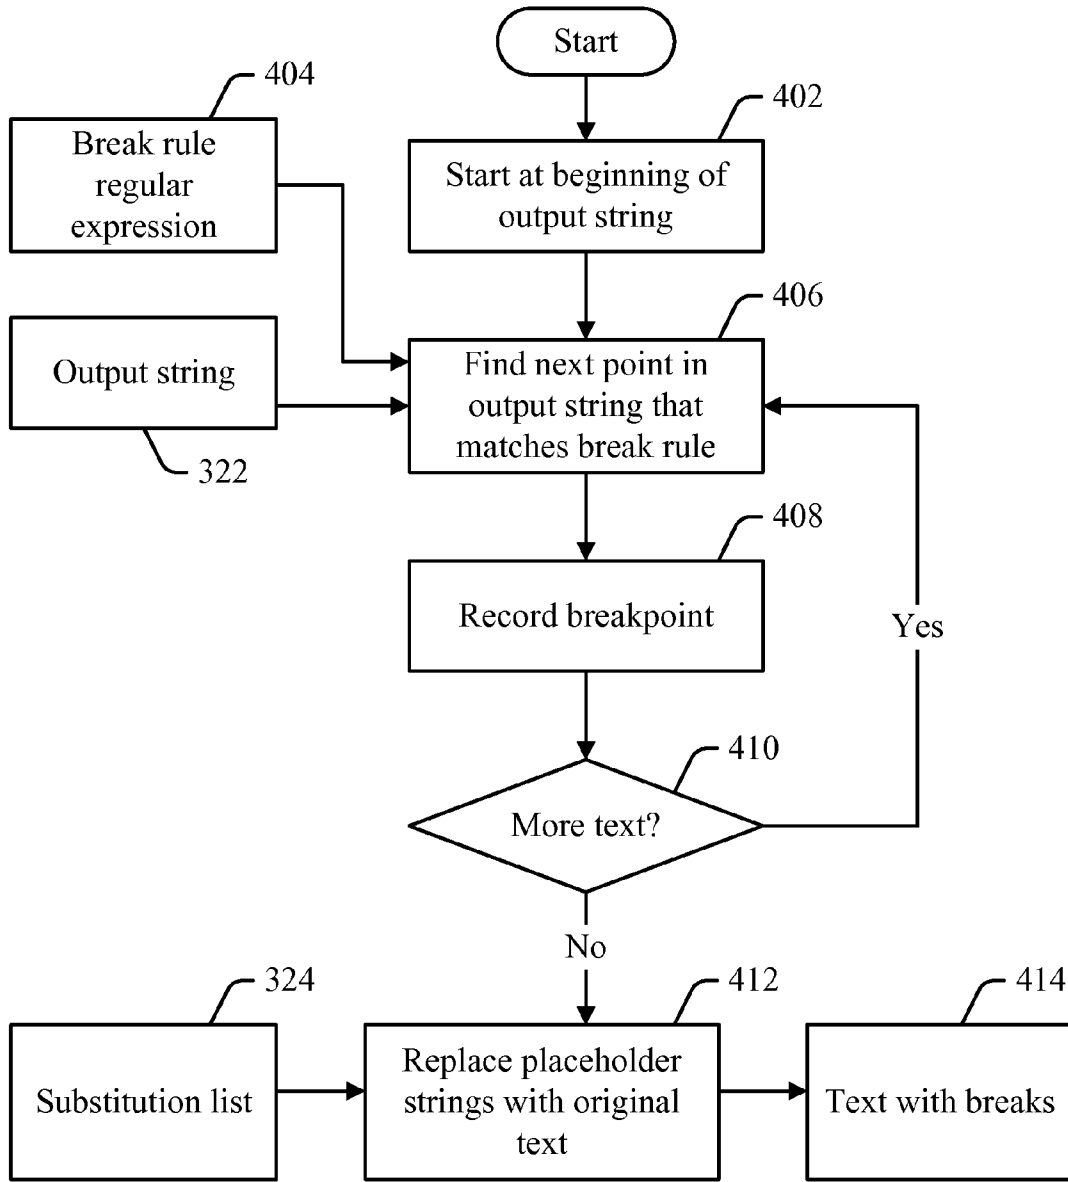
Start

404

Break rule regular expression

402

Start at beginning of output string

406

Output string

322

Find next point in output string that matches break rule

408

Record breakpoint

Yes

410

More text?

No

324

412

414

Substitution list

Replace placeholder strings with original text

Text with breaks